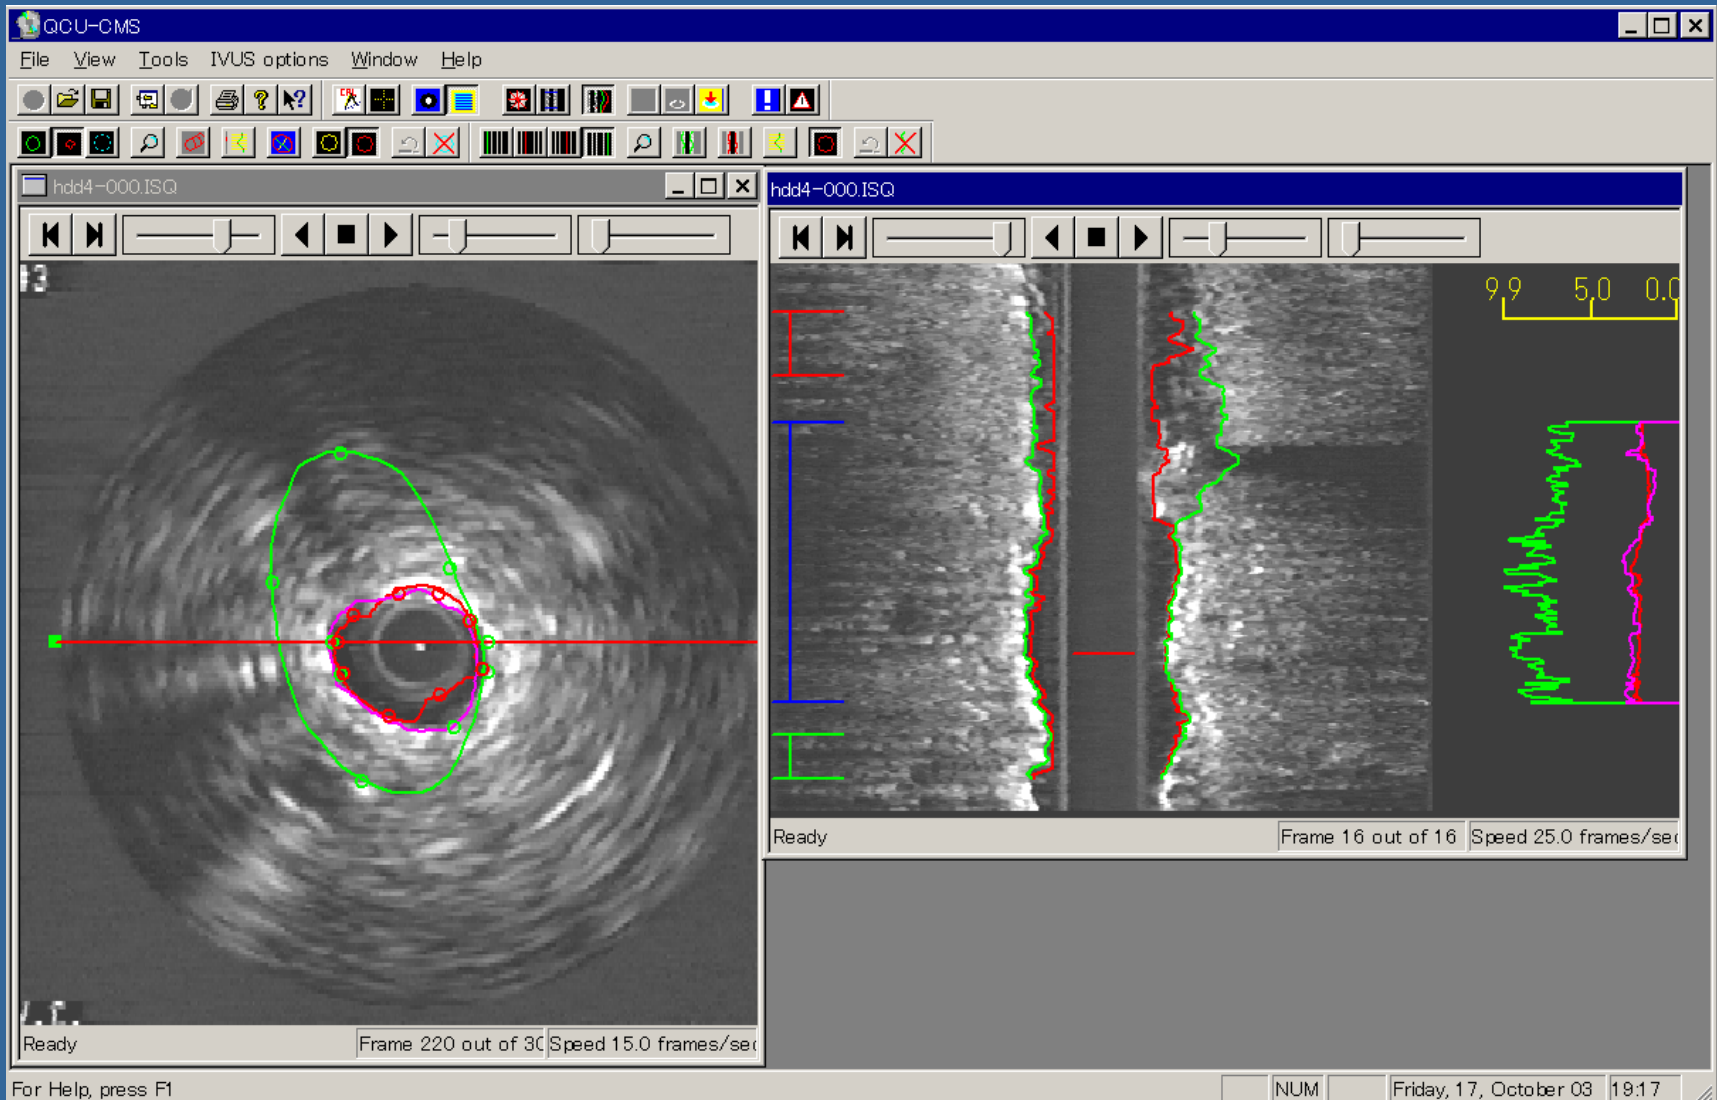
QCU-CMS

File View Tools IVUS options Window Help

hdd4-000.ISQ

Ready

Frame 220 out of 3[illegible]

Speed 15.0 frames/se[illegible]

hdd4-000.ISQ

9.9 5.0 0.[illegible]

Ready

Frame 16 out of 16

Speed 25.0 frames/se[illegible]

For Help, press F1

NUM

Friday, 17, October 03

19:17